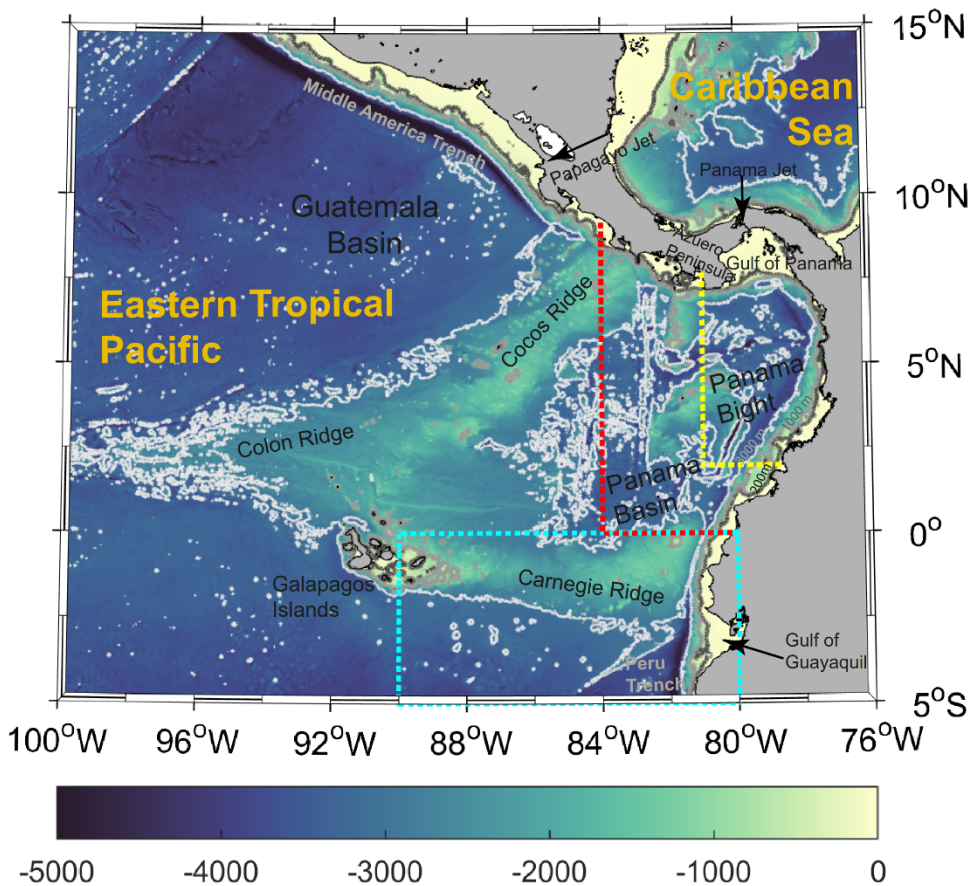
Caribbean Sea

Middle America Trench

Papagayo Jet

Panama Jet

Guatemala Basin

Azuero Peninsula

Gulf of Panama

Eastern Tropical Pacific

Cocos Ridge

Panama Bight

Colon Ridge

Panama Basin

Galapagos Islands

Carnegie Ridge

Gulf of Guayaquil

Peru Trench

1000m

2000m

3000m

$15^oN$

$10^oN$

$5^oN$

$0^o$

$5^oS$

$100^oW$ $96^oW$ $92^oW$ $88^oW$ $84^oW$ $80^oW$ $76^oW$

-5000 -4000 -3000 -2000 -1000 0